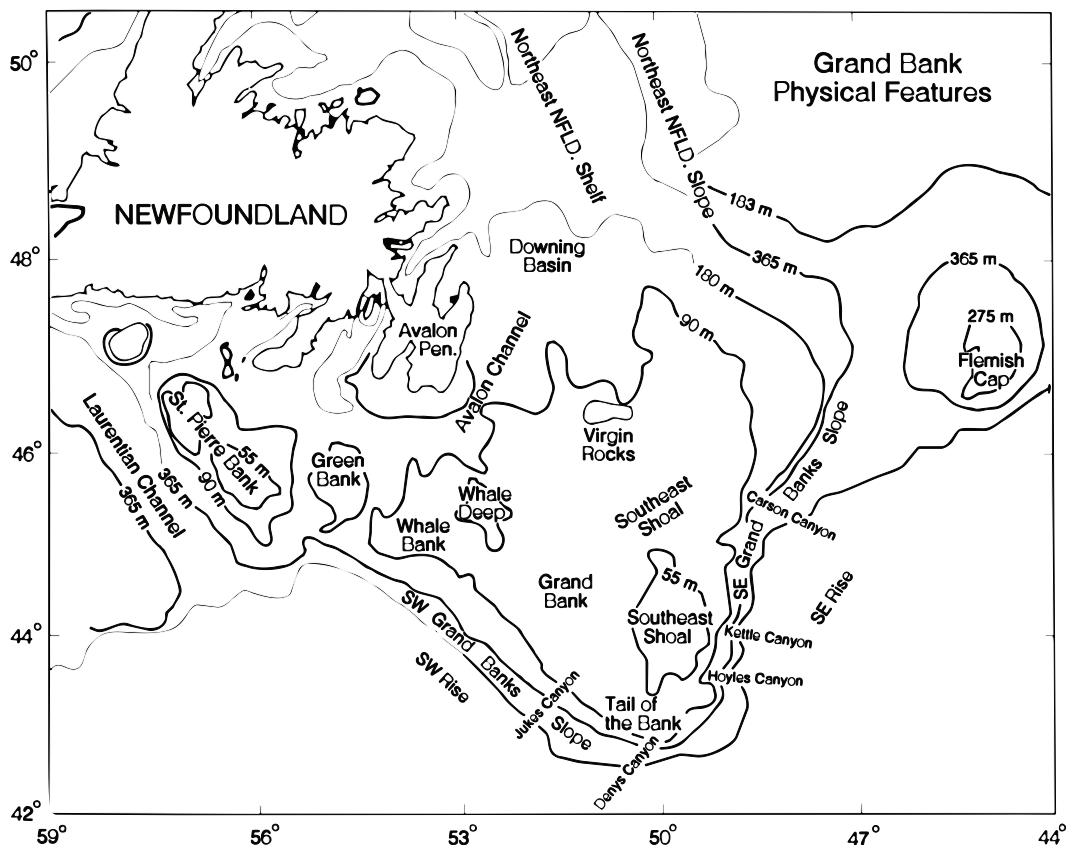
Grand Bank
Physical Features

50°
48°
46°
44°
42°

NEWFOUNDLAND

Northeast NFLD. Shelf
Northeast NFLD. Slope
183 m
365 m
180 m
Downing Basin
365 m
275 m
Flemish Cap
90 m
Avalon Pen.
Avalon Channel
Virgin Rocks
St. Pierre Bank
55 m
90 m
365 m
Laurentian Channel
365 m
Green Bank
Whale Deep
Whale Bank
Southeast Shoal
Grand Bank
55 m
Southeast Shoal
Banks Slope
Carson Canyon
SE Grand
SE Rise
Kettle Canyon
Hoyles Canyon
SW Grand Banks
SW Rise
Jukes Canyon
Slope
Tail of the Bank
Denys Canyon

59°
56°
53°
50°
47°
44°